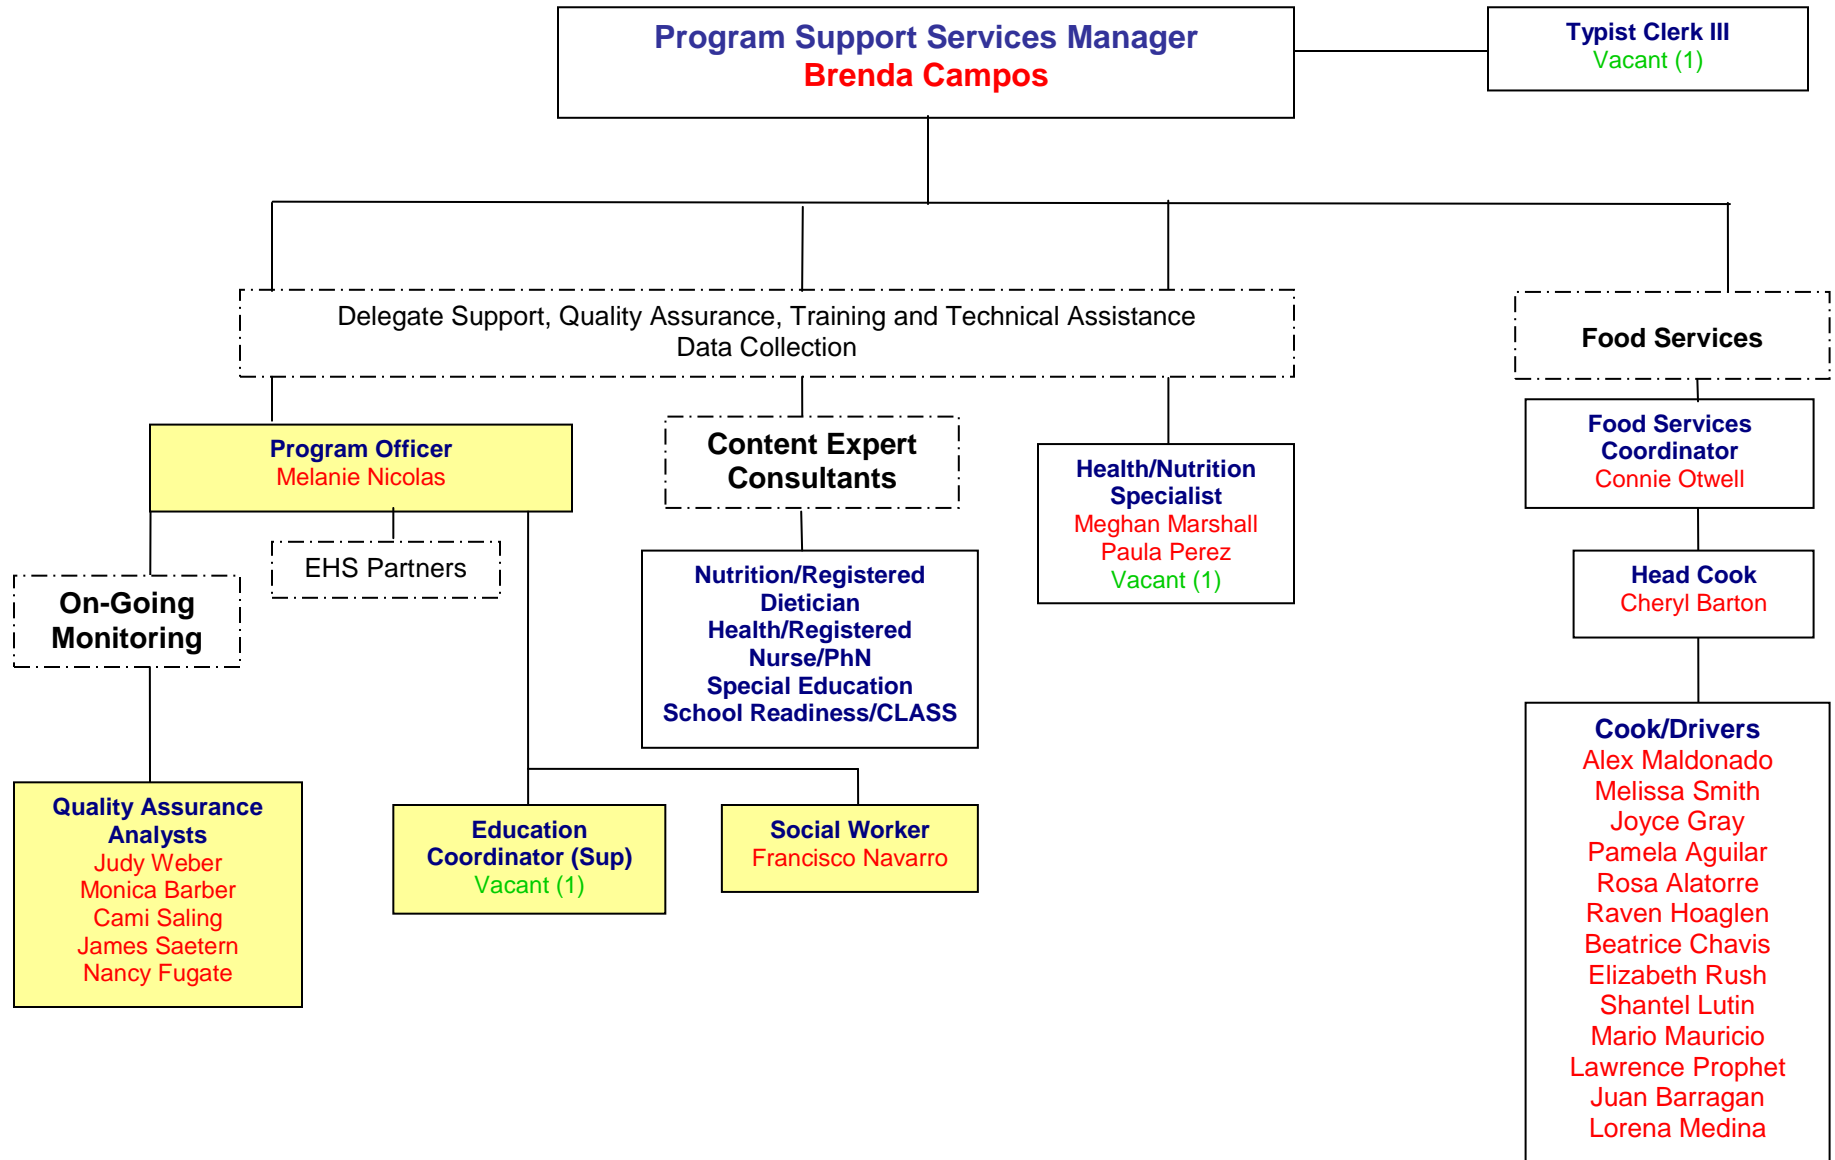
Program Support Services Manager
Brenda Campos

Typist Clerk III
Vacant (1)

Delegate Support, Quality Assurance, Training and Technical Assistance
Data Collection

Food Services

Program Officer
Melanie Nicolas

Content Expert Consultants

Health/Nutrition Specialist
Meghan Marshall
Paula Perez
Vacant (1)

Food Services Coordinator
Connie Otwell

EHS Partners

On-Going Monitoring

Nutrition/Registered Dietician
Health/Registered Nurse/PhN
Special Education
School Readiness/CLASS

Head Cook
Cheryl Barton

Cook/Drivers
Alex Maldonado
Melissa Smith
Joyce Gray
Pamela Aguilar
Rosa Alatorre
Raven Hoaglen
Beatrice Chavis
Elizabeth Rush
Shantel Lutin
Mario Mauricio
Lawrence Prophet
Juan Barragan
Lorena Medina

Quality Assurance Analysts
Judy Weber
Monica Barber
Cami Saling
James Saetern
Nancy Fugate

Education Coordinator (Sup)
Vacant (1)

Social Worker
Francisco Navarro